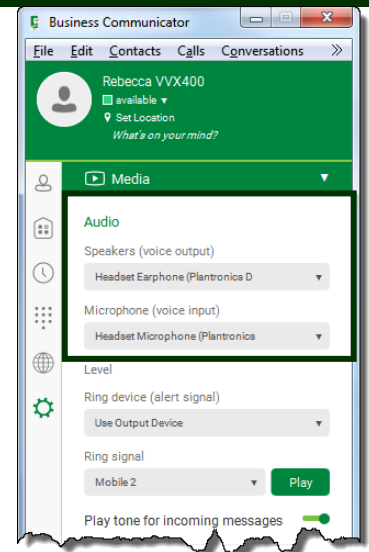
Business Communicator

File Edit Contacts Calls Conversations »

Rebecca VVX400
available ▾
Set Location
What's on your mind?

Media

Audio

Speakers (voice output)
Headset Earphone (Plantronics D

Microphone (voice input)
Headset Microphone (Plantronics

Level

Ring device (alert signal)
Use Output Device

Ring signal
Mobile 2
Play

Play tone for incoming messages